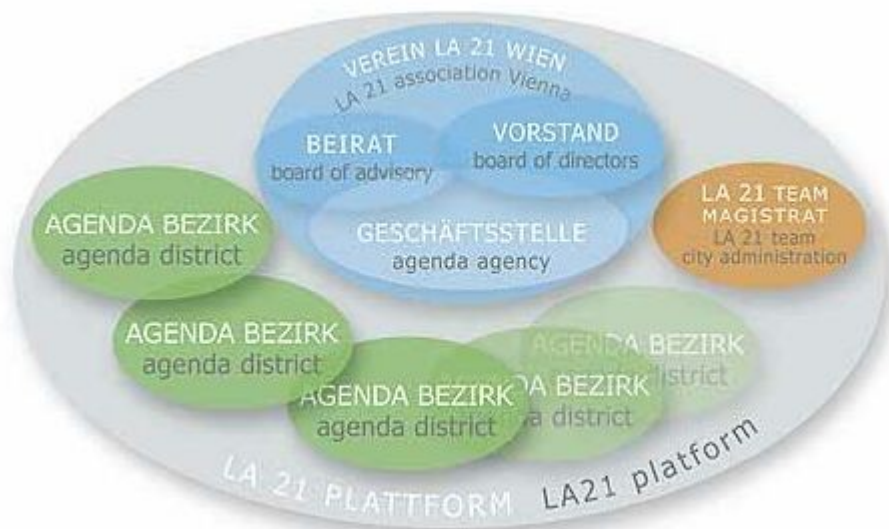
VEREIN LA 21 WIEN
LA 21 association Vienna

BEIRAT
board of advisory

VORSTAND
board of directors

GESCHÄFTSSTELLE
agenda agency

LA 21 TEAM
MAGISTRAT
LA 21 team
city administration

AGENDA BEZIRK
agenda district

AGENDA BEZIRK
agenda district

AGENDA BEZIRK
agenda district

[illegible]A BEZIRK
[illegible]a district

AGEN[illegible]A BEZIRK
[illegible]istrict

LA 21 PLATTFORM LA21 platform